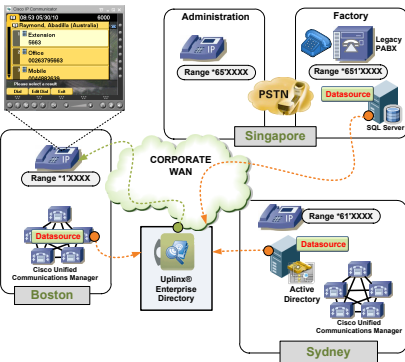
Cisco IP Communicator
08:53 05/30/10 6000
Raymond, Abadille (Australia)
Extension
5663
Office
00263795663
Mobile
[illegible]
Please select a record
Dial EditDial Exit

Administration
Range *65'XXXX
Factory
Legacy PABX
Range *651'XXXX
PSTN
Datasource
SQL Server
Singapore

Range *1'XXXX
CORPORATE WAN
Datasource
Cisco Unified Communications Manager
Boston
Uplinx® Enterprise Directory

Range *61'XXXX
Datasource
Active Directory
Cisco Unified Communications Manager
Sydney